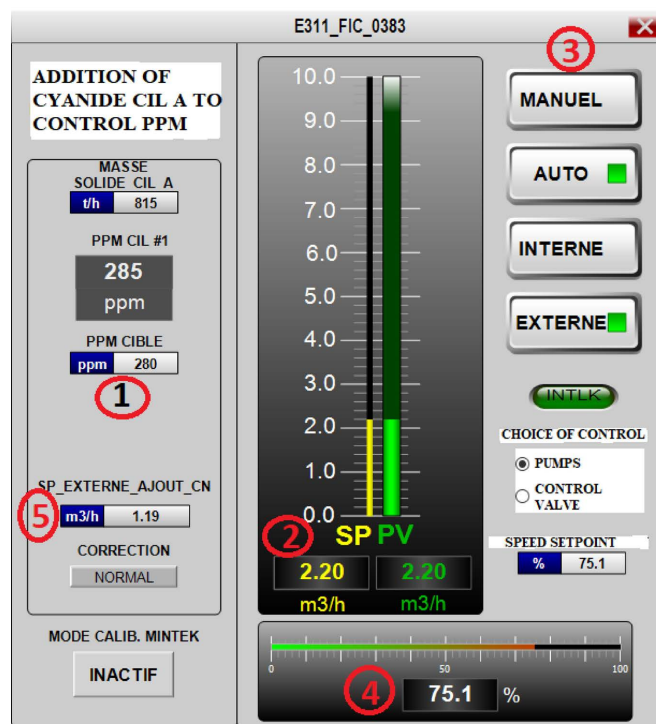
E311_FIC_0383

ADDITION OF CYANIDE CIL A TO CONTROL PPM

MASSE SOLIDE_CIL_A
t/h 815

PPM CIL #1
285
ppm

PPM CIBLE
ppm 280

1

SP_EXTERNE_AJOUT_CN
5 m3/h 1.19

CORRECTION
NORMAL

MODE CALIB. MINTEK
INACTIF

10.0
9.0
8.0
7.0
6.0
5.0
4.0
3.0
2.0
1.0
0.0

SP PV
2
2.20 m3/h
2.20 m3/h

3
MANUEL
AUTO
INTERNE
EXTERNE

INTLK

CHOICE OF CONTROL
PUMPS
CONTROL VALVE

SPEED SETPOINT
% 75.1

0 50 100
4 75.1 %